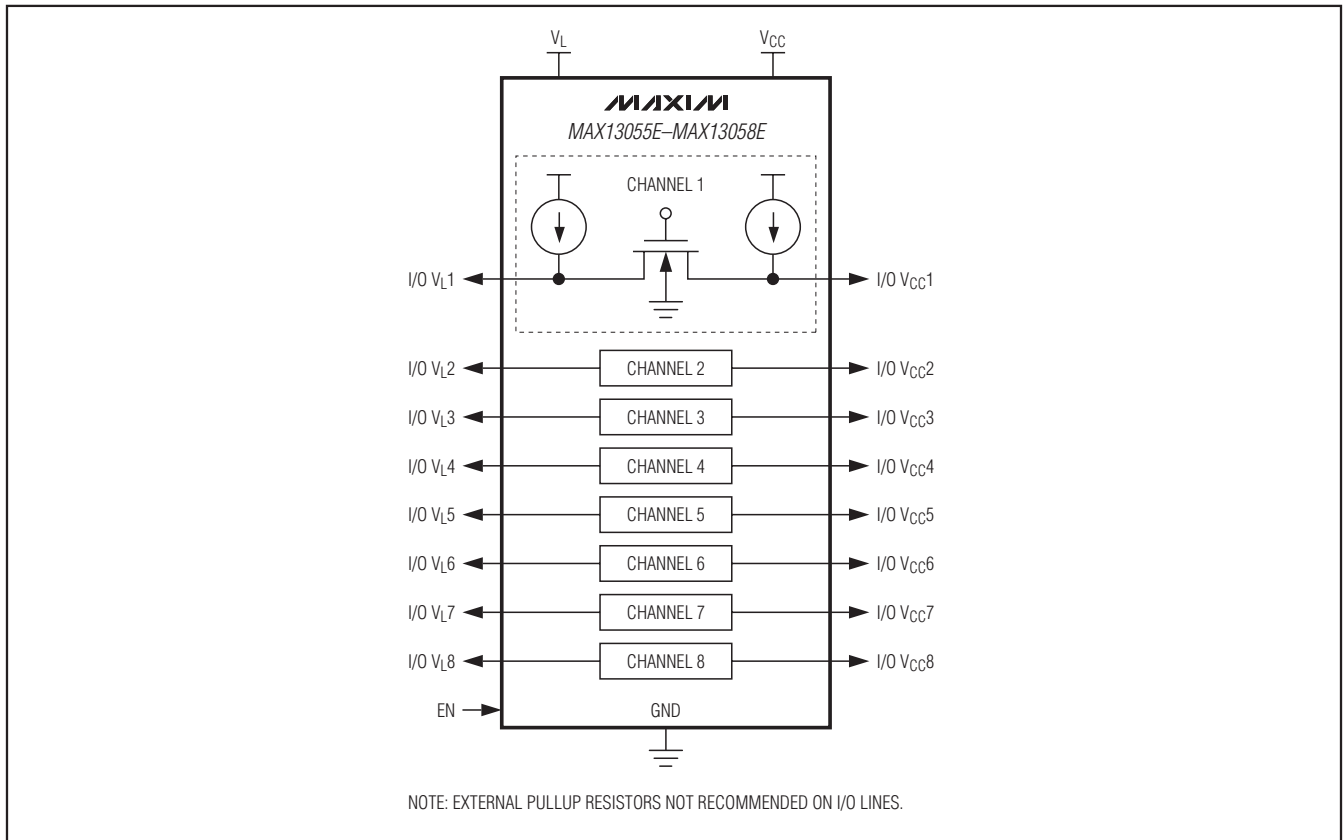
$V_L$

$V_{CC}$

MAXIM

MAX13055E–MAX13058E

CHANNEL 1

I/O $V_L$1

I/O $V_{CC}$1

I/O $V_L$2

CHANNEL 2

I/O $V_{CC}$2

I/O $V_L$3

CHANNEL 3

I/O $V_{CC}$3

I/O $V_L$4

CHANNEL 4

I/O $V_{CC}$4

I/O $V_L$5

CHANNEL 5

I/O $V_{CC}$5

I/O $V_L$6

CHANNEL 6

I/O $V_{CC}$6

I/O $V_L$7

CHANNEL 7

I/O $V_{CC}$7

I/O $V_L$8

CHANNEL 8

I/O $V_{CC}$8

EN

GND

NOTE: EXTERNAL PULLUP RESISTORS NOT RECOMMENDED ON I/O LINES.